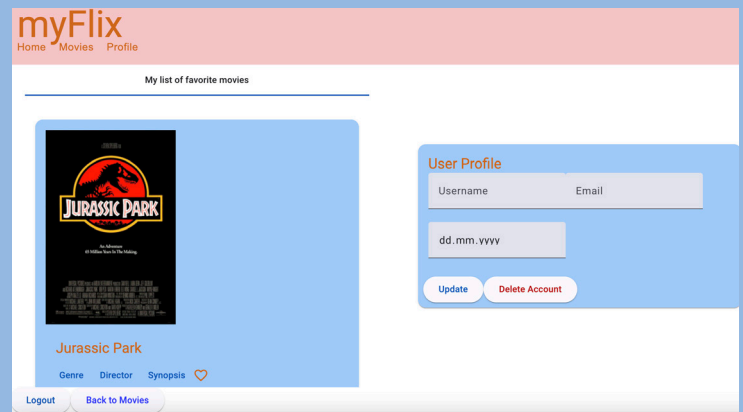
myFlix
Home Movies Profile

My list of favorite movies

JURASSIC PARK

An Adventure 65 Million Years In The Making.

Jurassic Park

Genre Director Synopsis

User Profile

Username

Email

dd.mm.yyyy

Update

Delete Account

Logout

Back to Movies